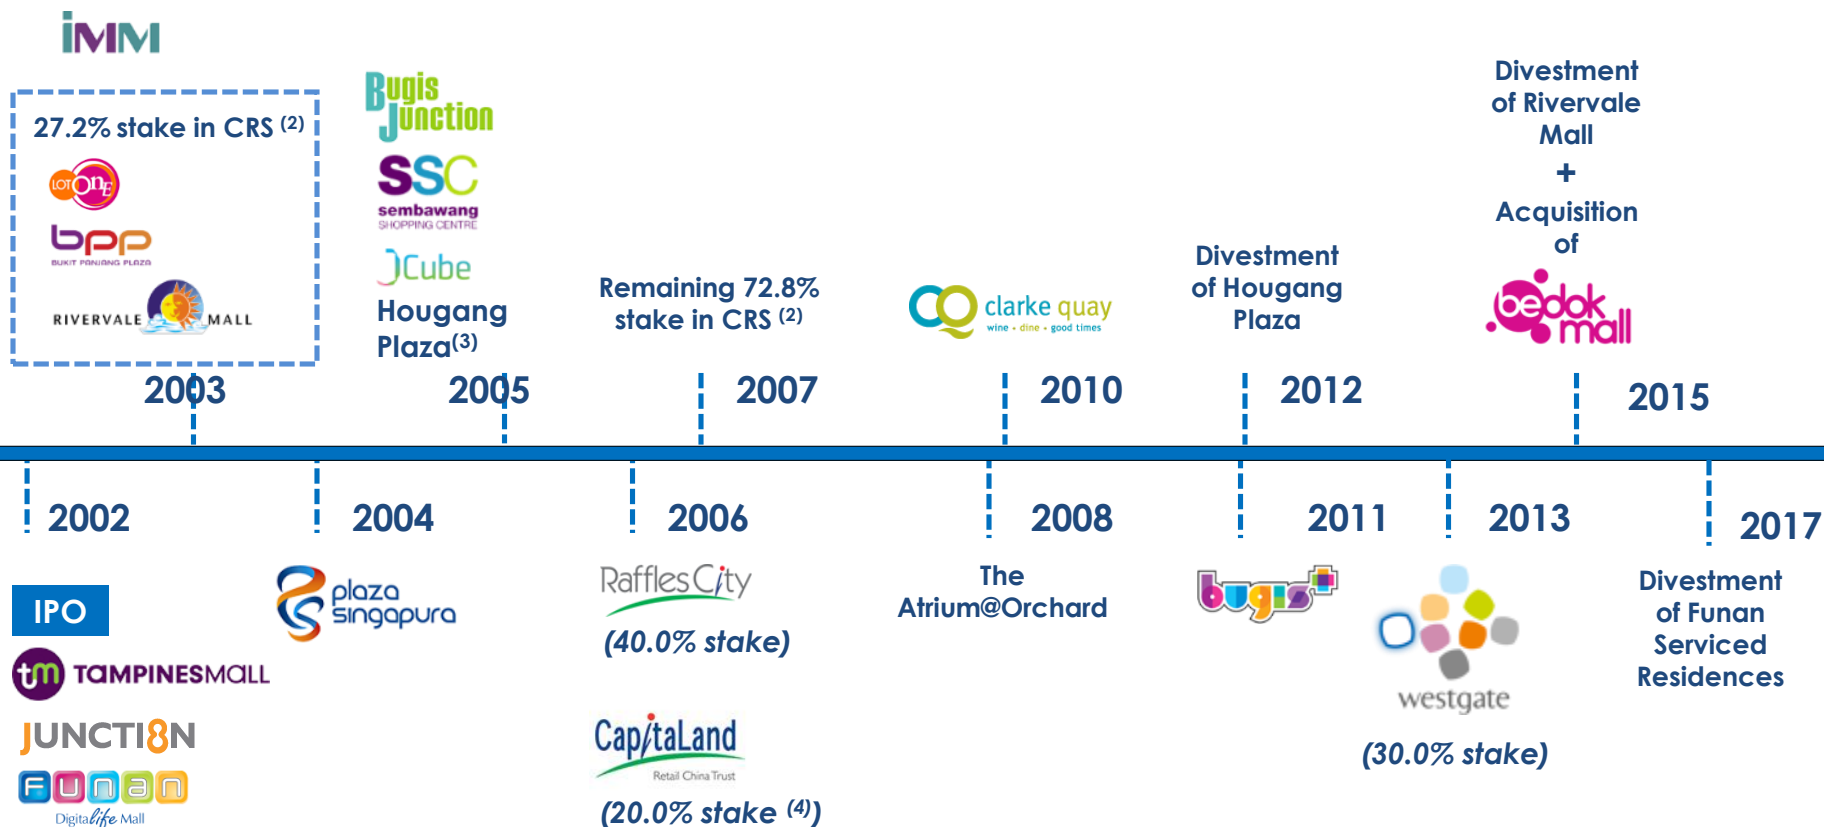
iMM

27.2% stake in CRS (2)

LOT One

bpp BUKIT PANJANG PLAZA

RIVERVALE MALL

2003

Bugis Junction

SSC sembawang SHOPPING CENTRE

JCube

Hougang Plaza(3)

2005

Remaining 72.8% stake in CRS (2)

2007

clarke quay wine • dine • good times

2010

Divestment of Hougang Plaza

2012

Divestment of Rivervale Mall + Acquisition of

bedok mall

2015

2002

IPO

TAMPINESMALL

JUNCTION 8

FUNAN Digitalife Mall

2004

plaza singapura

2006

RafflesCity

(40.0% stake)

CapitaLand Retail China Trust

(20.0% stake (4))

2008

The Atrium@Orchard

2011

bugis+

2013

westgate

(30.0% stake)

2017

Divestment of Funan Serviced Residences